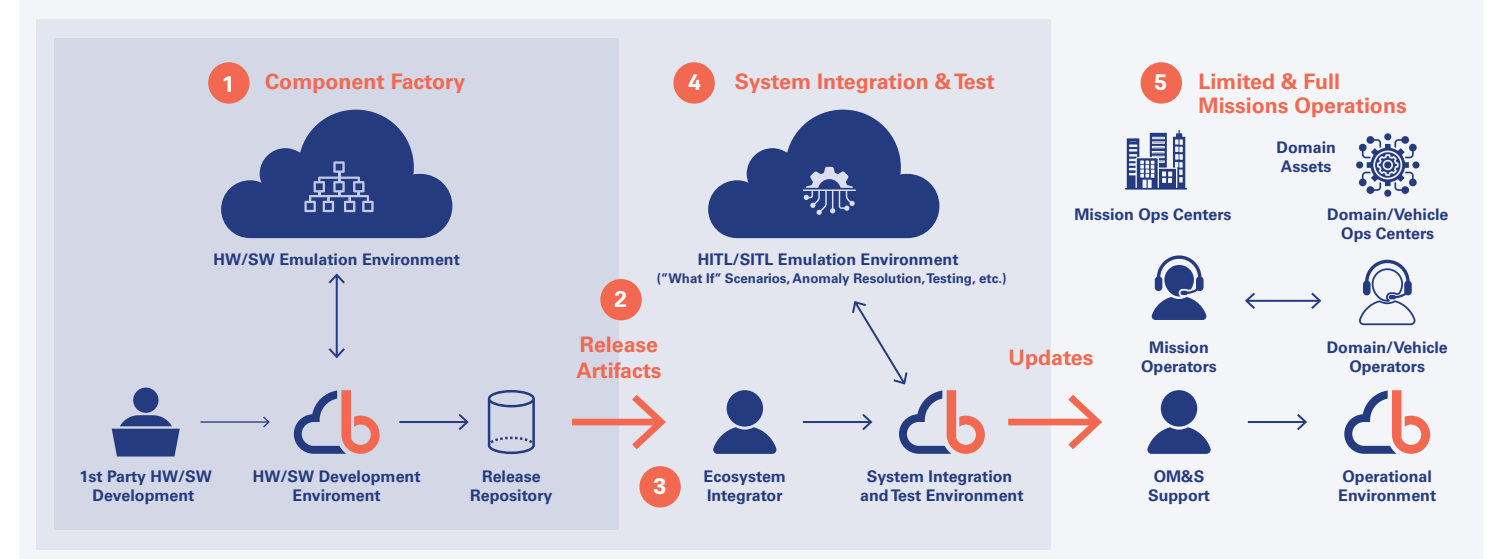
1 Component Factory

HW/SW Emulation Environment

1st Party HW/SW Development

HW/SW Development Enviroment

Release Repository

2 Release Artifacts

4 System Integration & Test

HITL/SITL Emulation Environment
("What If" Scenarios, Anomaly Resolution, Testing, etc.)

3 Ecosystem Integrator

System Integration and Test Environment

Updates

5 Limited & Full Missions Operations

Mission Ops Centers

Domain Assets

Domain/Vehicle Ops Centers

Mission Operators

Domain/Vehicle Operators

OM&S Support

Operational Environment